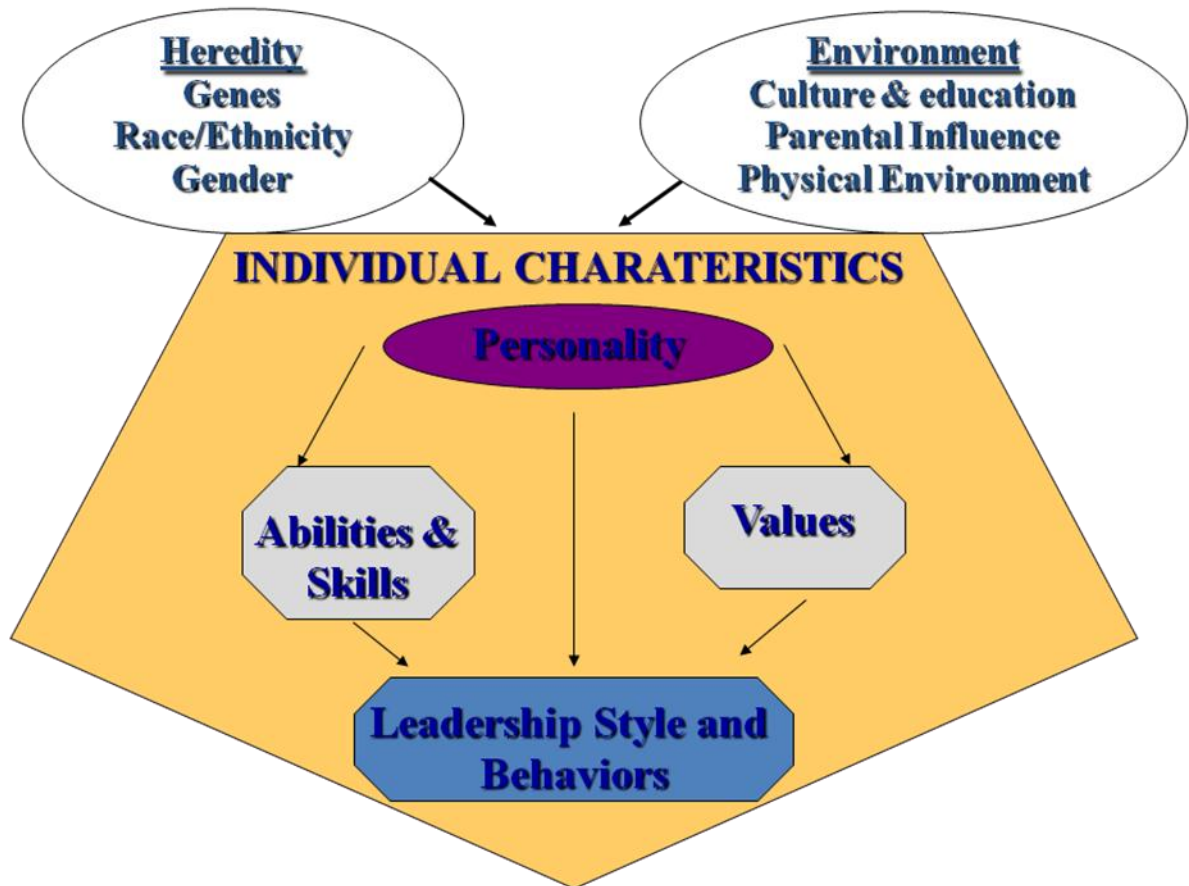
Heredity
Genes
Race/Ethnicity
Gender

Environment
Culture & education
Parental Influence
Physical Environment

INDIVIDUAL CHARATERISTICS

Personality

Abilities & Skills

Values

Leadership Style and Behaviors